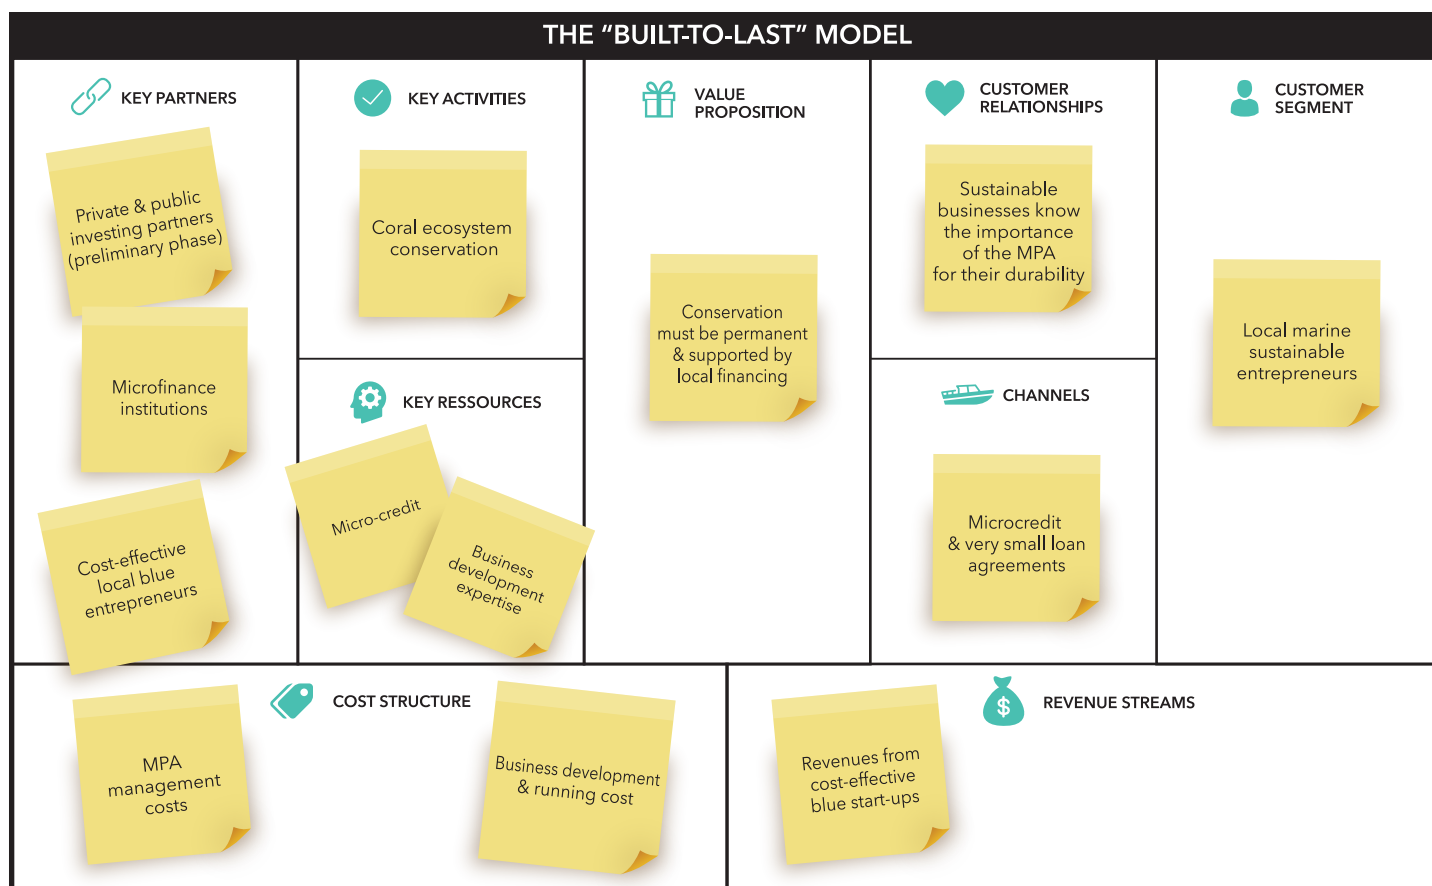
THE "BUILT-TO-LAST" MODEL

KEY PARTNERS

Private & public investing partners (preliminary phase)

Microfinance institutions

Cost-effective local blue entrepreneurs

KEY ACTIVITIES

Coral ecosystem conservation

KEY RESSOURCES

Micro-credit

Business development expertise

VALUE PROPOSITION

Conservation must be permanent & supported by local financing

CUSTOMER RELATIONSHIPS

Sustainable businesses know the importance of the MPA for their durability

CHANNELS

Microcredit & very small loan agreements

CUSTOMER SEGMENT

Local marine sustainable entrepreneurs

COST STRUCTURE

MPA management costs

Business development & running cost

REVENUE STREAMS

Revenues from cost-effective blue start-ups